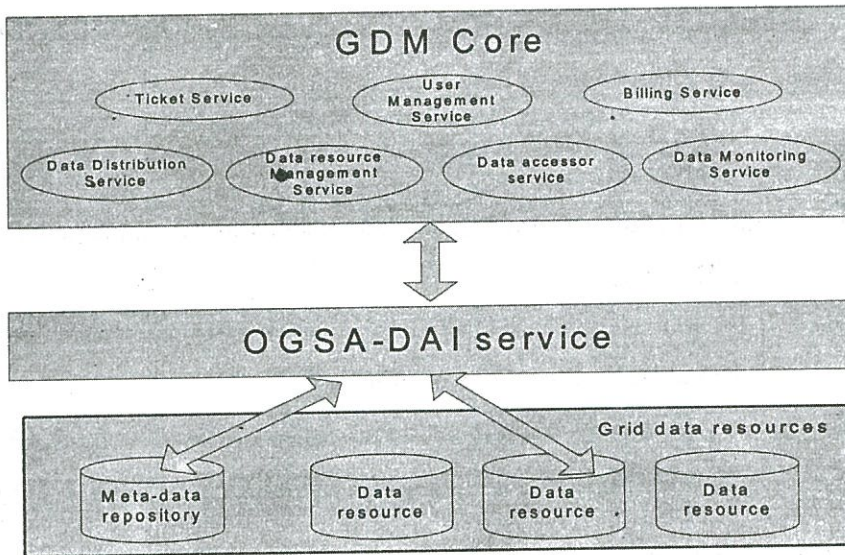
GDM Core

Ticket Service

User Management Service

Billing Service

Data Distribution Service

Data resource Management Service

Data accessor service

Data Monitoring Service

OGSA-DAI service

Grid data resources

Meta-data repository

Data resource

Data resource

Data resource